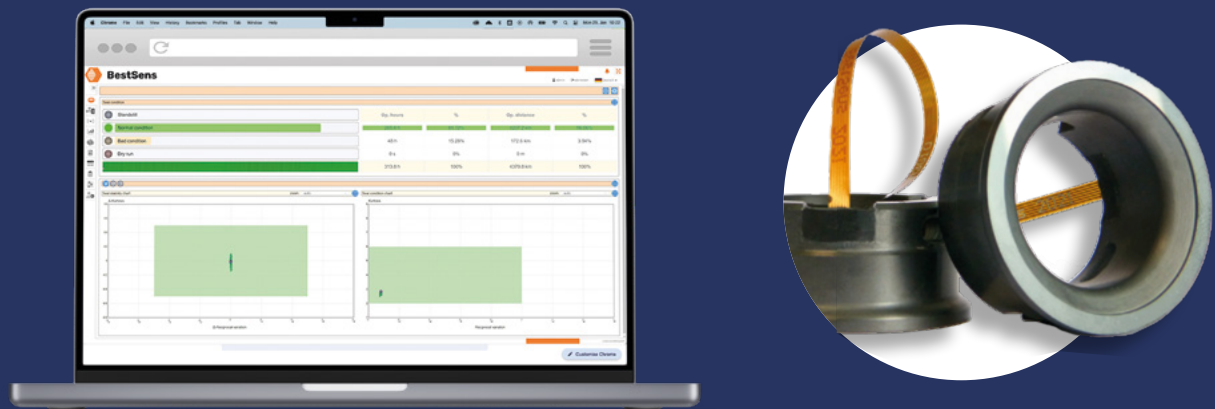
Chrome File Edit View History Bookmarks Profiles Tab Window Help

BestSens

Standstill

Normal condition

Bad condition

Dry run

Op. hours

%

Op. distance

%

401 h

13.28%

172.5 km

3.56%

0 h

0%

0 m

0%

3151 h

100%

100%

Customize Chrome